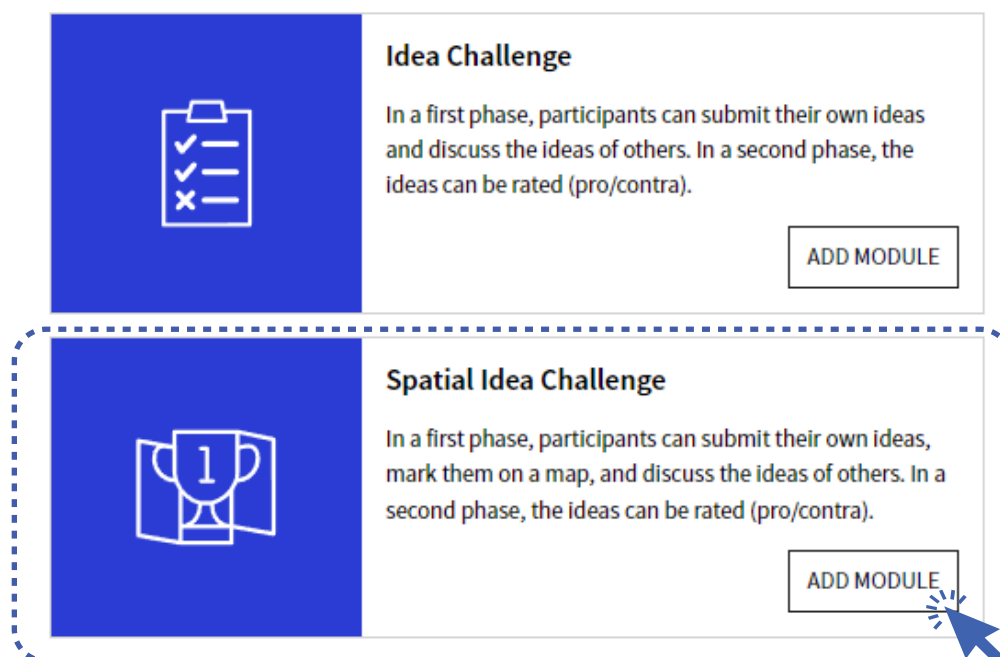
Idea Challenge

In a first phase, participants can submit their own ideas and discuss the ideas of others. In a second phase, the ideas can be rated (pro/contra).

ADD MODULE

Spatial Idea Challenge

1

In a first phase, participants can submit their own ideas, mark them on a map, and discuss the ideas of others. In a second phase, the ideas can be rated (pro/contra).

ADD MODULE